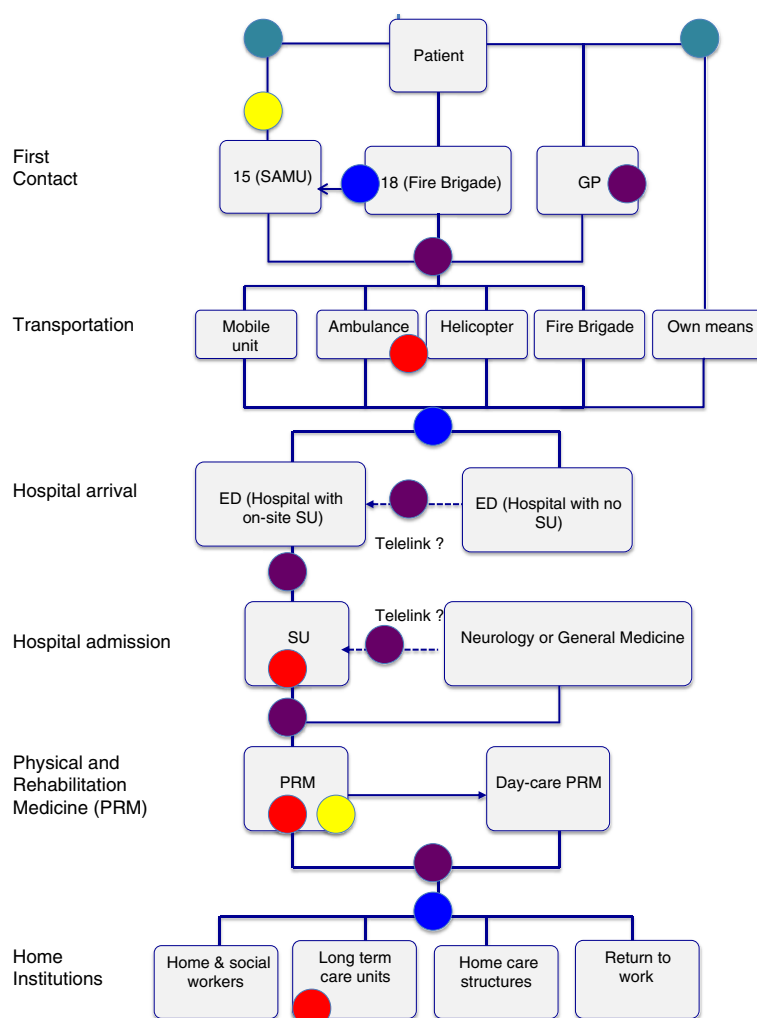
Patient

First Contact

15 (SAMU)

18 (Fire Brigade)

GP

Transportation

Mobile unit

Ambulance

Helicopter

Fire Brigade

Own means

Hospital arrival

ED (Hospital with on-site SU)

ED (Hospital with no SU)

Telelink ?

Hospital admission

SU

Telelink ?

Neurology or General Medicine

Physical and Rehabilitation Medicine (PRM)

PRM

Day-care PRM

Home Institutions

Home & social workers

Long term care units

Home care structures

Return to work